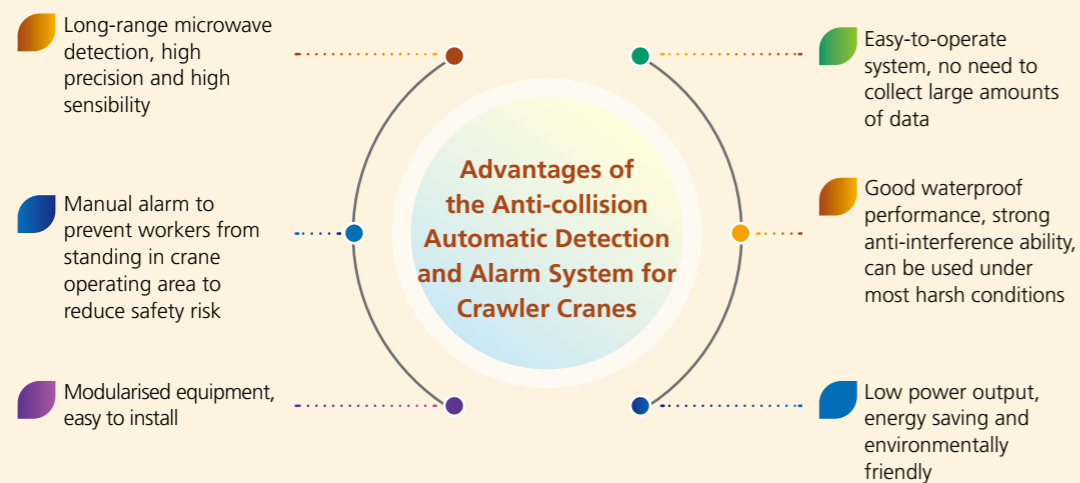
Long-range microwave detection, high precision and high sensibility

Manual alarm to prevent workers from standing in crane operating area to reduce safety risk

Modularised equipment, easy to install

Advantages of the Anti-collision Automatic Detection and Alarm System for Crawler Cranes

Easy-to-operate system, no need to collect large amounts of data

Good waterproof performance, strong anti-interference ability, can be used under most harsh conditions

Low power output, energy saving and environmentally friendly